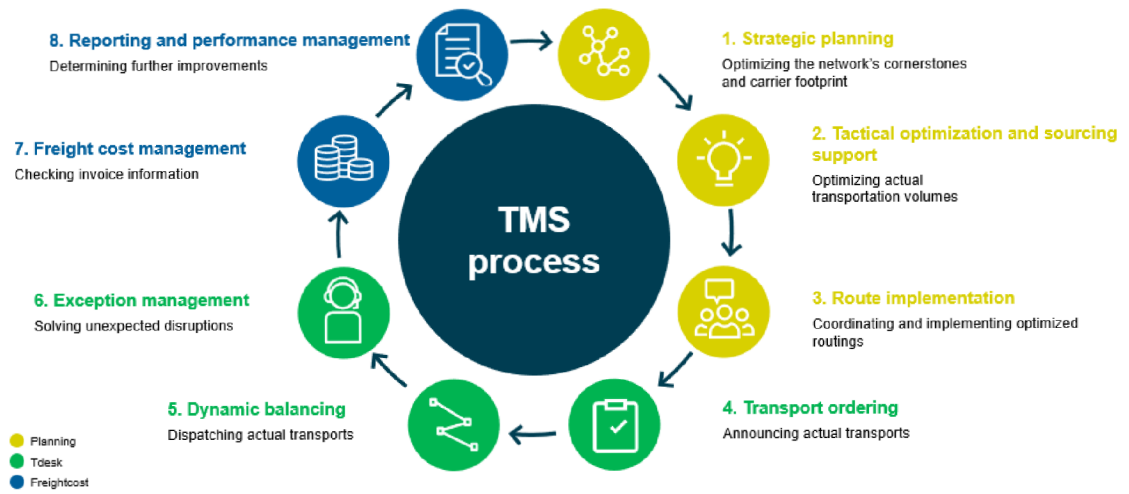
TMS process

1. Strategic planning
Optimizing the network's cornerstones and carrier footprint

2. Tactical optimization and sourcing support
Optimizing actual transportation volumes

3. Route implementation
Coordinating and implementing optimized routings

4. Transport ordering
Announcing actual transports

5. Dynamic balancing
Dispatching actual transports

6. Exception management
Solving unexpected disruptions

7. Freight cost management
Checking invoice information

8. Reporting and performance management
Determining further improvements

Planning
Tdesk
Freightcost